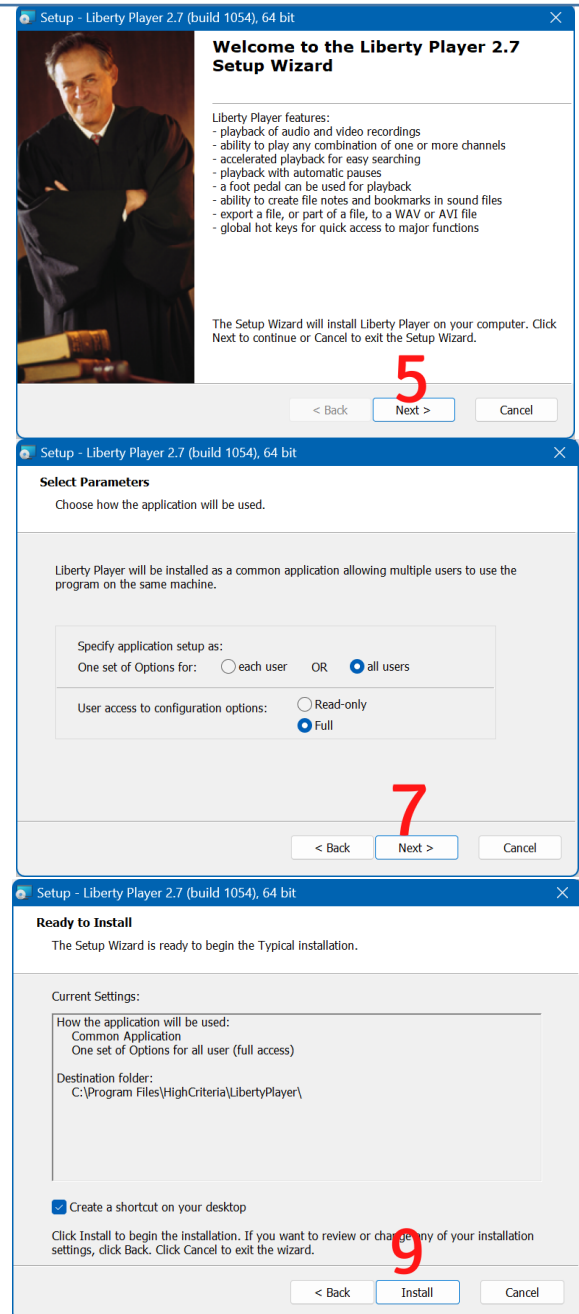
Setup - Liberty Player 2.7 (build 1054), 64 bit

Welcome to the Liberty Player 2.7 Setup Wizard

Liberty Player features:
- playback of audio and video recordings
- ability to play any combination of one or more channels
- accelerated playback for easy searching
- playback with automatic pauses
- a foot pedal can be used for playback
- ability to create file notes and bookmarks in sound files
- export a file, or part of a file, to a WAV or AVI file
- global hot keys for quick access to major functions

The Setup Wizard will install Liberty Player on your computer. Click Next to continue or Cancel to exit the Setup Wizard.

5

< Back Next > Cancel

Setup - Liberty Player 2.7 (build 1054), 64 bit

Select Parameters
Choose how the application will be used.

Liberty Player will be installed as a common application allowing multiple users to use the program on the same machine.

Specify application setup as:
One set of Options for: each user OR all users

User access to configuration options: Read-only Full

7

< Back Next > Cancel

Setup - Liberty Player 2.7 (build 1054), 64 bit

Ready to Install
The Setup Wizard is ready to begin the Typical installation.

Current Settings:

How the application will be used:
Common Application
One set of Options for all user (full access)

Destination folder:
C:\Program Files\HighCriteria\LibertyPlayer\

Create a shortcut on your desktop

Click Install to begin the installation. If you want to review or change any of your installation settings, click Back. Click Cancel to exit the wizard.

9

< Back Install Cancel